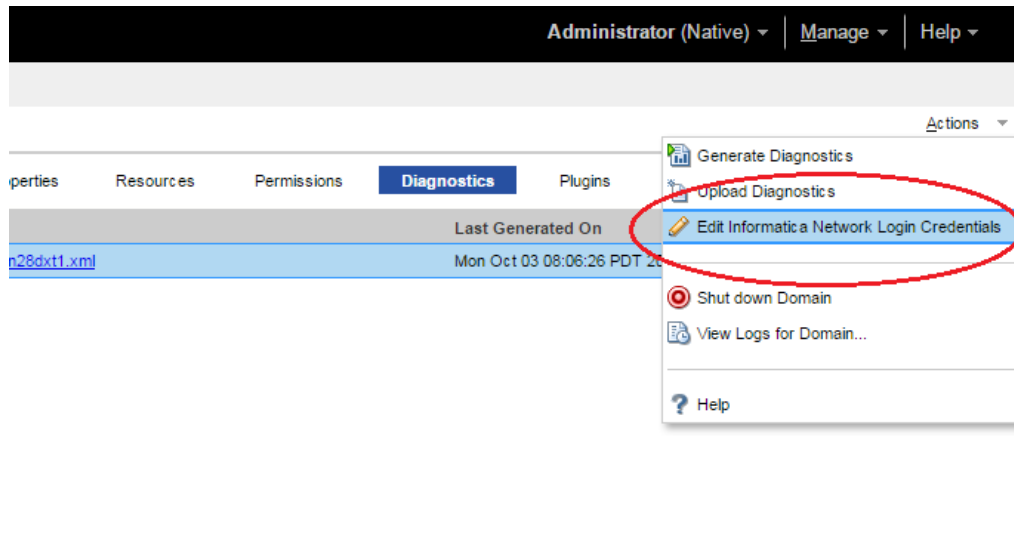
Administrator (Native) ▾ | Manage ▾ | Help ▾

Actions ▾

perties Resources Permissions Diagnostics Plugins

Last Generated On

n28dxt1.xml Mon Oct 03 08:06:26 PDT 2

Generate Diagnostics
Upload Diagnostics
Edit Informatica Network Login Credentials
Shut down Domain
View Logs for Domain...
Help